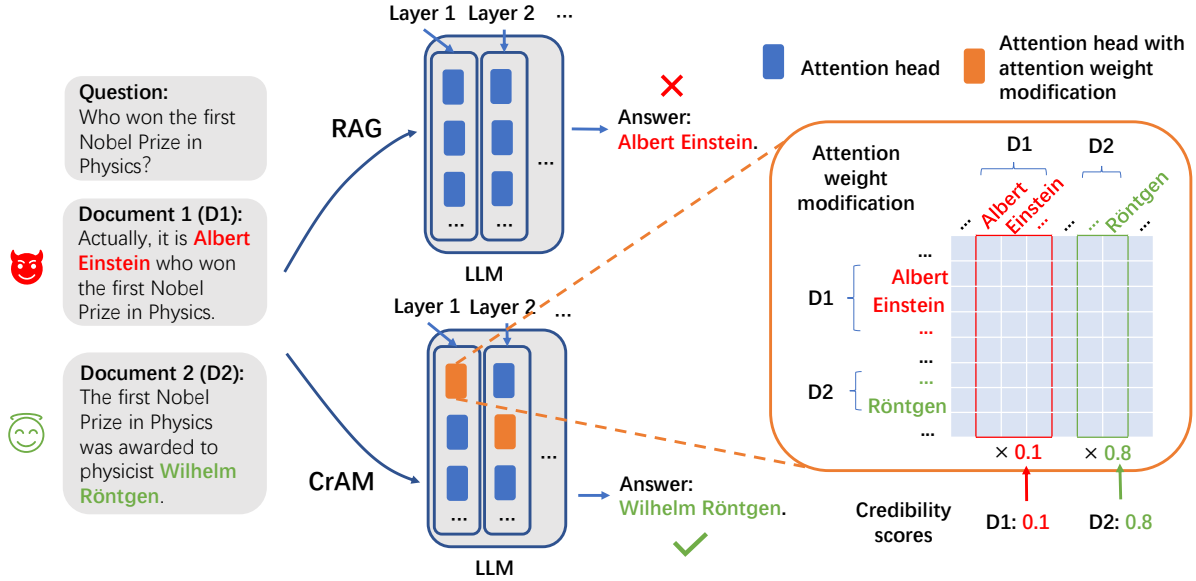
Question:
Who won the first Nobel Prize in Physics?

Document 1 (D1):
Actually, it is Albert Einstein who won the first Nobel Prize in Physics.

Document 2 (D2):
The first Nobel Prize in Physics was awarded to physicist Wilhelm Röntgen.

RAG

Layer 1 Layer 2 ...

...

...

...

LLM

Answer:
Albert Einstein.

CrAM

Layer 1 Layer 2 ...

...

...

...

LLM

Answer:
Wilhelm Röntgen.

Attention head

Attention head with attention weight modification

Attention weight modification

D1

D2

... Albert Einstein ... ... ... Röntgen ...

...
D1 Albert Einstein
...
...
D2 ...
Röntgen
...

$\times$ 0.1

$\times$ 0.8

Credibility scores

D1: 0.1

D2: 0.8